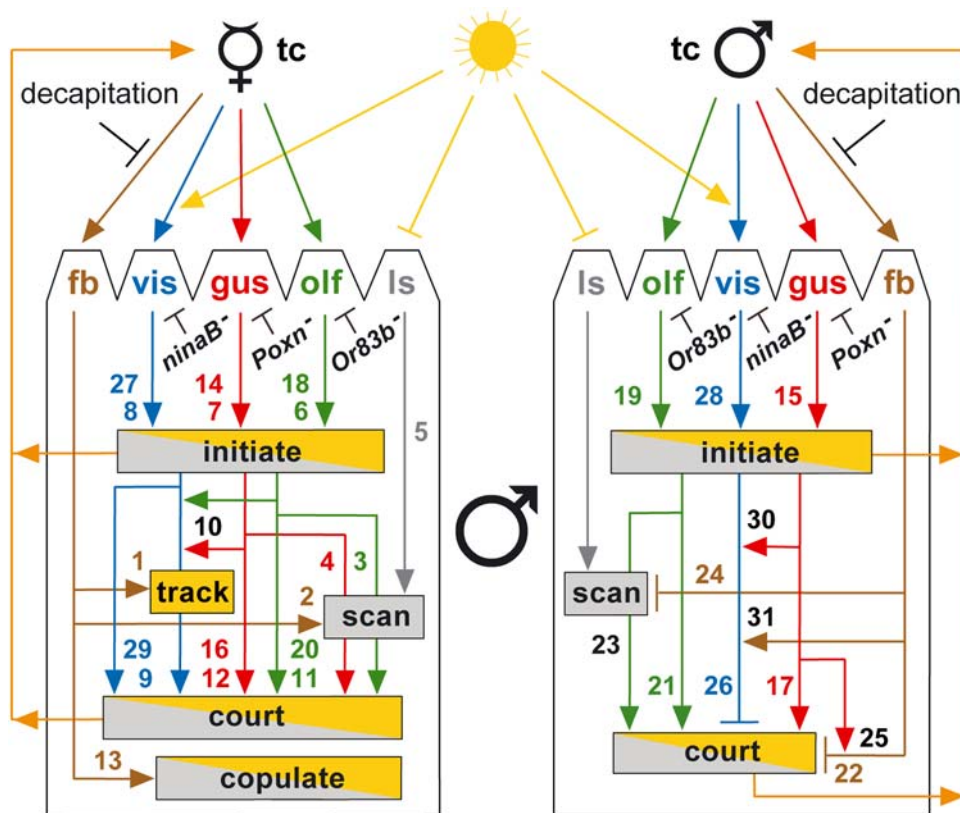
☿ tc
decapitation
tc ♂
decapitation

fb vis gus olf ls
ninaB⁻ Poxn⁻ Or83b⁻
27
8
14
7
18
6
5
initiate
10
1
4
3
track
2
scan
29
9
16
12
20
11
court
13
copulate

♂

ls olf vis gus fb
Or83b⁻ ninaB⁻ Poxn⁻
19
28
15
initiate
30
scan
24
31
23
21
26
17
25
court
22